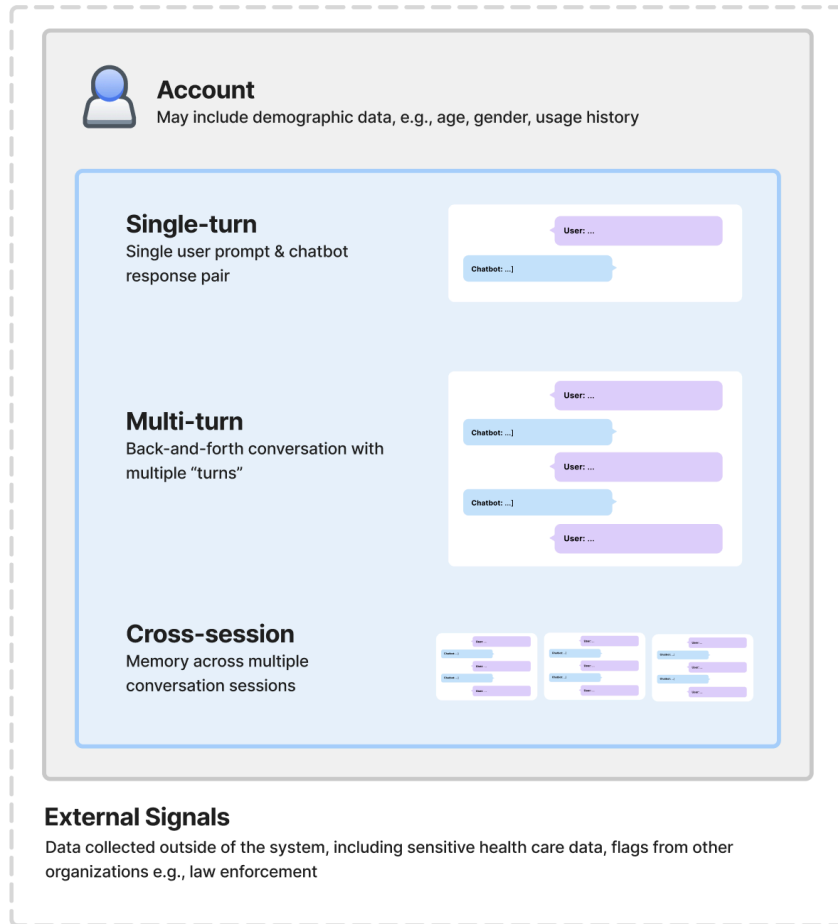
Account
May include demographic data, e.g., age, gender, usage history

Single-turn
Single user prompt & chatbot response pair

User: ...

Chatbot: ...]

Multi-turn
Back-and-forth conversation with multiple "turns"

User: ...

Chatbot: ...]

User: ...

Chatbot: ...]

User: ...

Cross-session
Memory across multiple conversation sessions

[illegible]

External Signals
Data collected outside of the system, including sensitive health care data, flags from other organizations e.g., law enforcement